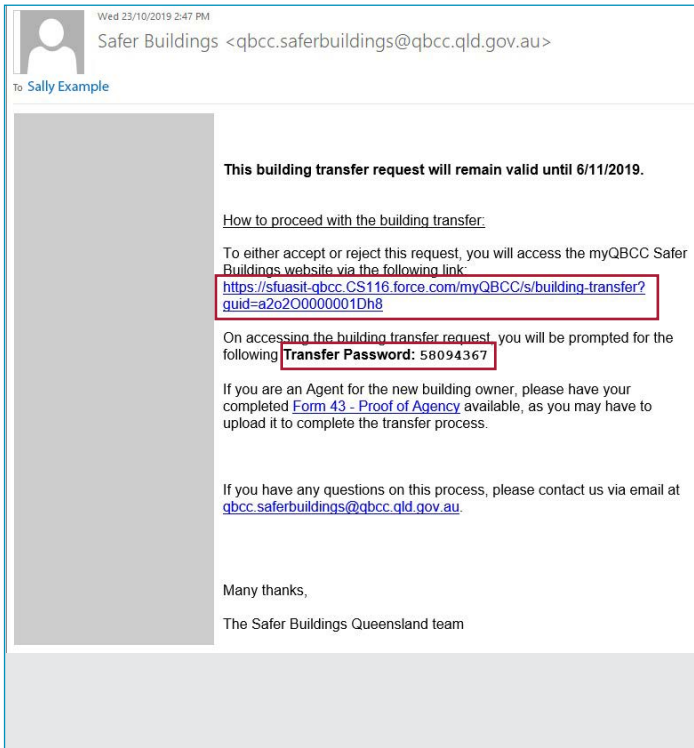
Wed 23/10/2019 2:47 PM
Safer Buildings <qbcc.saferbuildings@qbcc.qld.gov.au>

To Sally Example

**This building transfer request will remain valid until 6/11/2019.**

How to proceed with the building transfer:

To either accept or reject this request, you will access the myQBCC Safer Buildings website via the following link:
https://sfuasit-qbcc.CS116.force.com/myQBCC/s/building-transfer?guid=a2o2O0000001Dh8

On accessing the building transfer request, you will be prompted for the following **Transfer Password:** 58094367

If you are an Agent for the new building owner, please have your completed Form 43 - Proof of Agency available, as you may have to upload it to complete the transfer process.

If you have any questions on this process, please contact us via email at qbcc.saferbuildings@qbcc.qld.gov.au.

Many thanks,

The Safer Buildings Queensland team